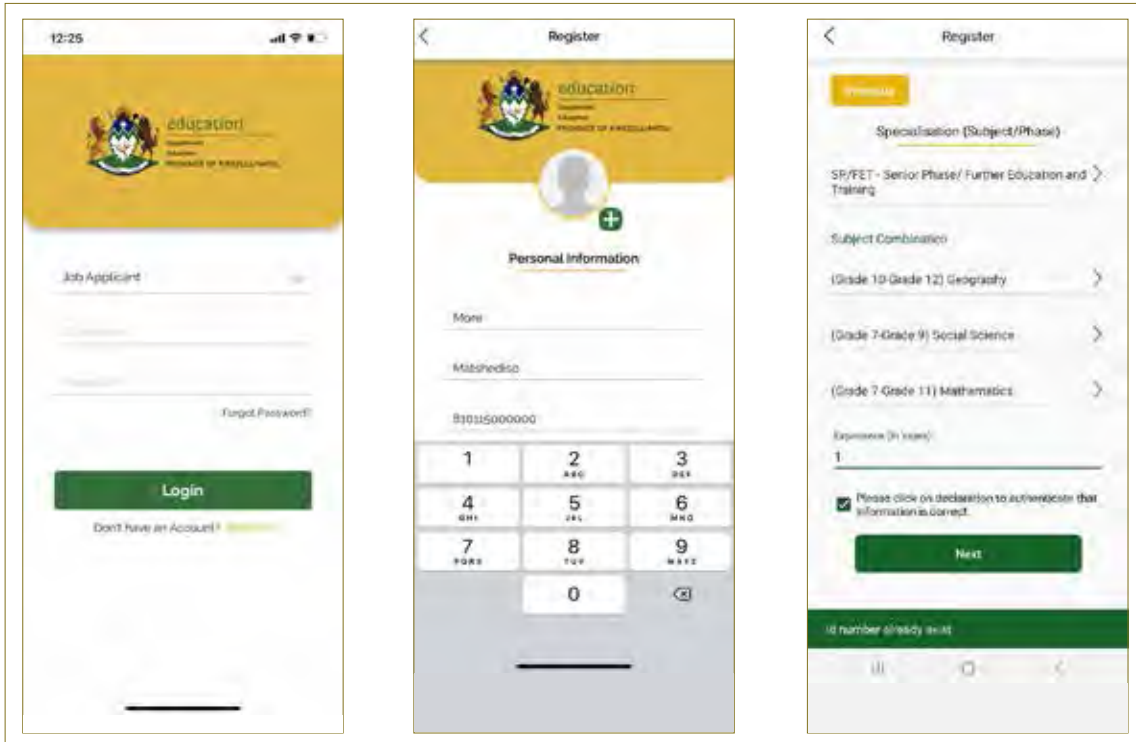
12:25

education
Department:
Education
PROVINCE OF KWAZULU-NATAL

Job Applicant

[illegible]

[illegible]

Forgot Password?

Login

Don't have an Account? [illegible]

Register

education
Department:
Education
PROVINCE OF KWAZULU-NATAL

Personal Information

More

Mabshediso

810115000000

1
2
ABC
3
DEF
4
GHI
5
JKL
6
MNO
7
PQRS
8
TUV
9
WXYZ
0

Register

Previous

Specialisation (Subject/Phase)

SP/FET - Senior Phase/ Further Education and Training

Subject Combination

(Grade 10-Grade 12) Geography

(Grade 7-Grade 9) Social Science

(Grade 7-Grade 11) Mathematics

Experience (in years)
1

Please click on declaration to authenticate that information is correct.

Next

id number already exist